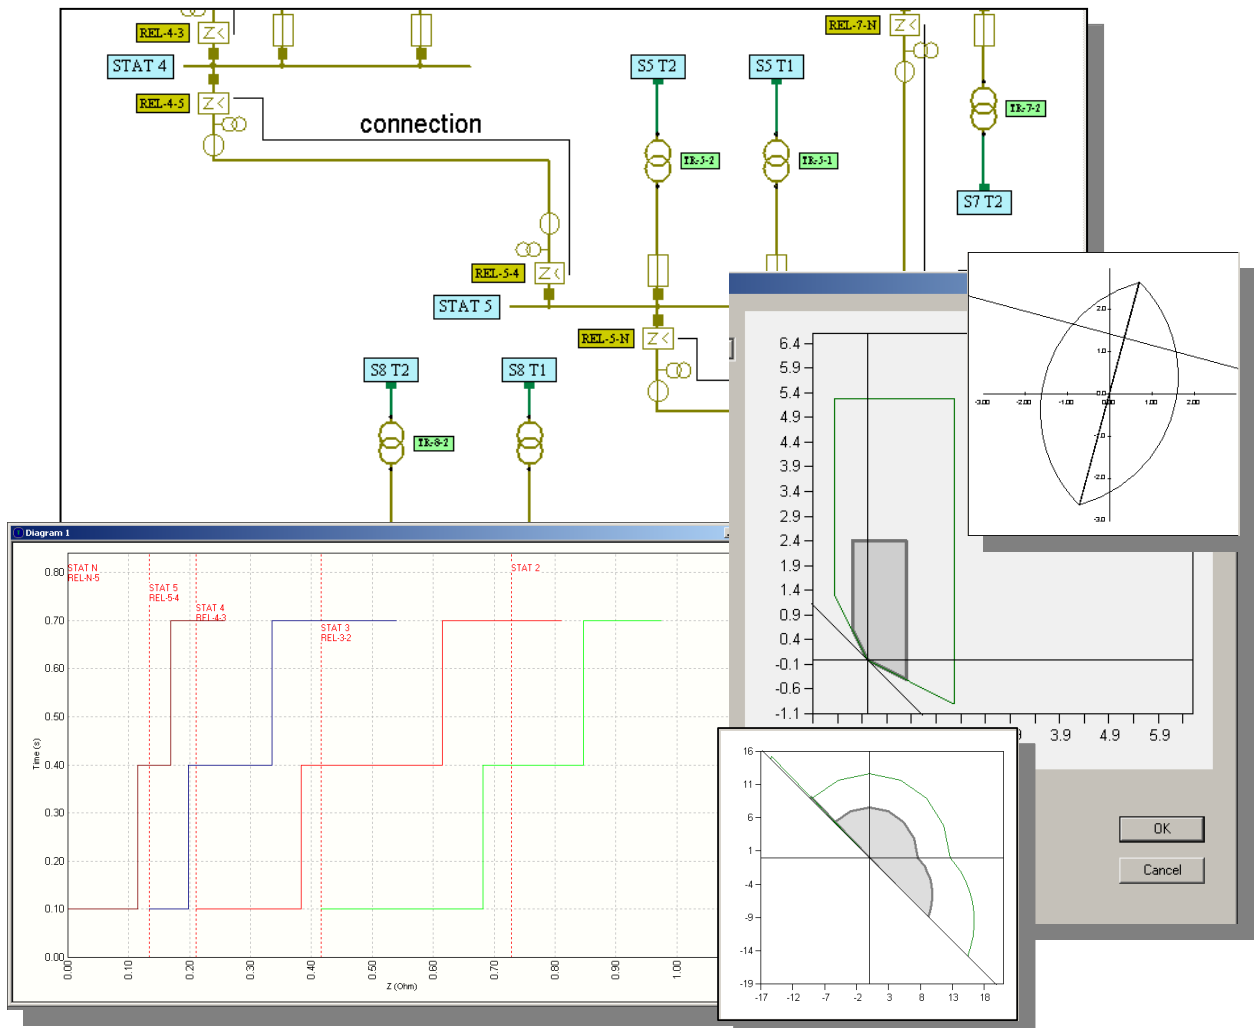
REL-4-3
STAT 4
REL-4-5
connection
S5 T2
S5 T1
TR-5-2
TR-5-1
REL-7-N
TR-7-2
S7 T2
REL-5-4
STAT 5
REL-5-N
S8 T2
S8 T1
TR-8-2

Diagram 1

0.80
0.70
0.60
0.50
0.40
0.30
0.20
0.10
0.00
Time (s)
STAT N
REL-N-5
STAT 5
REL-5-4
STAT 4
REL-4-3
STAT 3
REL-3-2
STAT 2
0.00
0.10
0.20
0.30
0.40
0.50
0.60
0.70
0.80
0.90
1.00
Z (Ohm)

6.4
5.9
5.4
4.9
4.4
3.9
3.4
2.9
2.4
1.9
1.4
0.9
0.4
-0.1
-0.6
-1.1
3.9
4.9
5.9

2.0
1.0
0.0
-1.0
-2.0
-3.0
-3.00
-2.00
-1.00
0.00
1.00
2.00

16
11
6
1
-4
-9
-14
-19
-17
-12
-7
-2
3
8
13
18

OK
Cancel